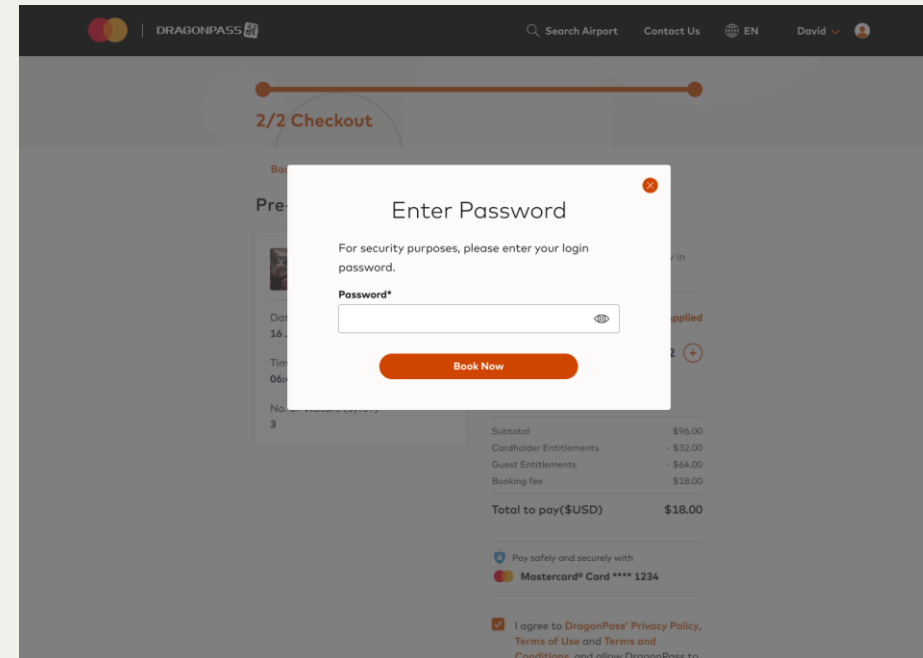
DRAGONPASS

Search Airport Contact Us EN David

2/2 Checkout

Bo

Pre-

Dat
16 J

Tim
06:

No. of Visitors
3

Enter Password

For security purposes, please enter your login password.

Password*

Book Now

y in

pplied

2

| | |
|---|---|
| Subtotal | $96.00 |
| Cardholder Entitlements | - $32.00 |
| Guest Entitlements | - $64.00 |
| Booking fee | $18.00 |
| Total to pay($USD) | $18.00 |

Pay safely and securely with
Mastercard® Card **** 1234

I agree to DragonPass' Privacy Policy, Terms of Use and Terms and Conditions, and allow DragonPass to